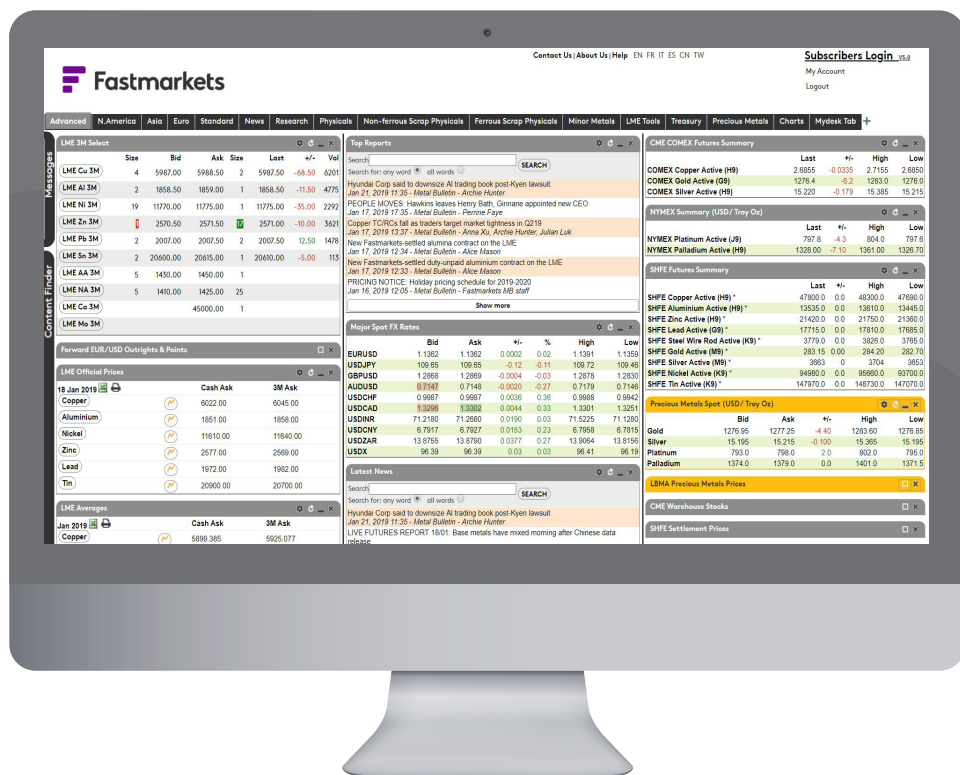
Contact Us | About Us | Help EN FR IT ES CN TW

Subscribers Login v5.0
My Account
Logout

Fastmarkets

Advanced N.America Asia Euro Standard News Research Physicals Non-ferrous Scrap Physicals Ferrous Scrap Physicals Minor Metals LME Tools Treasury Precious Metals Charts Mydesk Tab +

Messages
Content Finder

LME 3M Select

| | Size | Bid | Ask | Size | Last | +/- | Vol |
|---|---|---|---|---|---|---|---|
| LME Cu 3M | 4 | 5987.00 | 5988.50 | 2 | 5987.50 | -68.50 | 6201 |
| LME Al 3M | 2 | 1858.50 | 1859.00 | 1 | 1858.50 | -11.50 | 4775 |
| LME Ni 3M | 19 | 11770.00 | 11775.00 | 1 | 11775.00 | -35.00 | 2292 |
| LME Zn 3M | 1 | 2570.50 | 2571.50 | 17 | 2571.00 | -10.00 | 3621 |
| LME Pb 3M | 2 | 2007.00 | 2007.50 | 2 | 2007.50 | 12.50 | 1478 |
| LME Sn 3M | 2 | 20600.00 | 20615.00 | 1 | 20610.00 | -5.00 | 113 |
| LME AA 3M | 5 | 1430.00 | 1450.00 | 1 | | | |
| LME NA 3M | 5 | 1410.00 | 1425.00 | 25 | | | |
| LME Co 3M | | | 45000.00 | 1 | | | |
| LME Mo 3M | | | | | | | |

Forward EUR/USD Outrights & Points

LME Official Prices

18 Jan 2019

| | | Cash Ask | 3M Ask |
|---|---|---|---|
| Copper | | 6022.00 | 6045.00 |
| Aluminium | | 1851.00 | 1858.00 |
| Nickel | | 11610.00 | 11640.00 |
| Zinc | | 2577.00 | 2569.00 |
| Lead | | 1972.00 | 1982.00 |
| Tin | | 20900.00 | 20700.00 |

LME Averages

Jan 2019

| | | Cash Ask | 3M Ask |
|---|---|---|---|
| Copper | | 5899.385 | 5925.077 |

Top Reports

Search
Search for: any word all words
SEARCH

Hyundai Corp said to downsize Al trading book post-Kyen lawsuit
Jan 21, 2019 11:35 - Metal Bulletin - Archie Hunter
PEOPLE MOVES: Hawkins leaves Henry Bath, Ginnane appointed new CEO
Jan 17, 2019 13:15 - Metal Bulletin - Perrine Faye
Copper TC/RCs fall as traders target market tightness in Q219
Jan 17, 2019 13:37 - Metal Bulletin - Anna Xu, Archie Hunter, Julian Luk
New Fastmarkets-settled alumina contract on the LME
Jan 17, 2019 12:34 - Metal Bulletin - Alice Mason
New Fastmarkets-settled duty-unpaid aluminium contract on the LME
Jan 17, 2019 12:33 - Metal Bulletin - Alice Mason
PRICING NOTICE: Holiday pricing schedule for 2019-2020
Jan 16, 2019 12:05 - Metal Bulletin - Fastmarkets MB staff
Show more

Major Spot FX Rates

| | Bid | Ask | +/- | % | High | Low |
|---|---|---|---|---|---|---|
| EURUSD | 1.1362 | 1.1362 | 0.0002 | 0.02 | 1.1391 | 1.1359 |
| USDJPY | 109.65 | 109.65 | -0.12 | -0.11 | 109.72 | 109.46 |
| GBPUSD | 1.2868 | 1.2869 | -0.0004 | -0.03 | 1.2878 | 1.2830 |
| AUDUSD | 0.7147 | 0.7148 | -0.0020 | -0.27 | 0.7179 | 0.7146 |
| USDCHF | 0.9987 | 0.9987 | 0.0036 | 0.36 | 0.9988 | 0.9942 |
| USDCAD | 1.3298 | 1.3302 | 0.0044 | 0.33 | 1.3301 | 1.3251 |
| USDINR | 71.2180 | 71.2680 | 0.0190 | 0.03 | 71.5225 | 71.1280 |
| USDCNY | 6.7917 | 6.7927 | 0.0153 | 0.23 | 6.7958 | 6.7815 |
| USDZAR | 13.8755 | 13.8790 | 0.0377 | 0.27 | 13.9064 | 13.8156 |
| USDX | 96.39 | 96.39 | 0.03 | 0.03 | 96.41 | 96.19 |

Latest News

Search
Search for: any word all words
SEARCH

Hyundai Corp said to downsize Al trading book post-Kyen lawsuit
Jan 21, 2019 11:35 - Metal Bulletin - Archie Hunter
LIVE FUTURES REPORT 18/01: Base metals have mixed morning after Chinese data release

CME COMEX Futures Summary

| | Last | +/- | High | Low |
|---|---|---|---|---|
| COMEX Copper Active (H9) | 2.6855 | -0.0335 | 2.7155 | 2.6850 |
| COMEX Gold Active (G9) | 1276.4 | -6.2 | 1283.0 | 1276.0 |
| COMEX Silver Active (H9) | 15.220 | -0.179 | 15.385 | 15.215 |

NYMEX Summary (USD/ Troy Oz)

| | Last | +/- | High | Low |
|---|---|---|---|---|
| NYMEX Platinum Active (J9) | 797.8 | -4.3 | 804.0 | 797.6 |
| NYMEX Palladium Active (H9) | 1328.00 | -7.10 | 1361.00 | 1326.70 |

SHFE Futures Summary

| | Last | +/- | High | Low |
|---|---|---|---|---|
| SHFE Copper Active (H9) * | 47900.0 | 0.0 | 48300.0 | 47690.0 |
| SHFE Aluminium Active (H9) * | 13535.0 | 0.0 | 13610.0 | 13445.0 |
| SHFE Zinc Active (H9) * | 21420.0 | 0.0 | 21750.0 | 21360.0 |
| SHFE Lead Active (G9) * | 17715.0 | 0.0 | 17810.0 | 17665.0 |
| SHFE Steel Wire Rod Active (K9) * | 3779.0 | 0.0 | 3826.0 | 3765.0 |
| SHFE Gold Active (M9) * | 283.15 | 0.00 | 284.20 | 282.70 |
| SHFE Silver Active (M9) * | 3663 | 0 | 3704 | 3653 |
| SHFE Nickel Active (K9) * | 94980.0 | 0.0 | 95660.0 | 93700.0 |
| SHFE Tin Active (K9) * | 147970.0 | 0.0 | 148730.0 | 147070.0 |

Precious Metals Spot (USD/ Troy Oz)

| | Bid | Ask | +/- | High | Low |
|---|---|---|---|---|---|
| Gold | 1276.95 | 1277.25 | -4.40 | 1283.60 | 1276.85 |
| Silver | 15.195 | 15.215 | -0.100 | 15.365 | 15.195 |
| Platinum | 793.0 | 798.0 | 2.0 | 802.0 | 795.0 |
| Palladium | 1374.0 | 1379.0 | 0.0 | 1401.0 | 1371.5 |

LBMA Precious Metals Prices

CME Warehouse Stocks

SHFE Settlement Prices